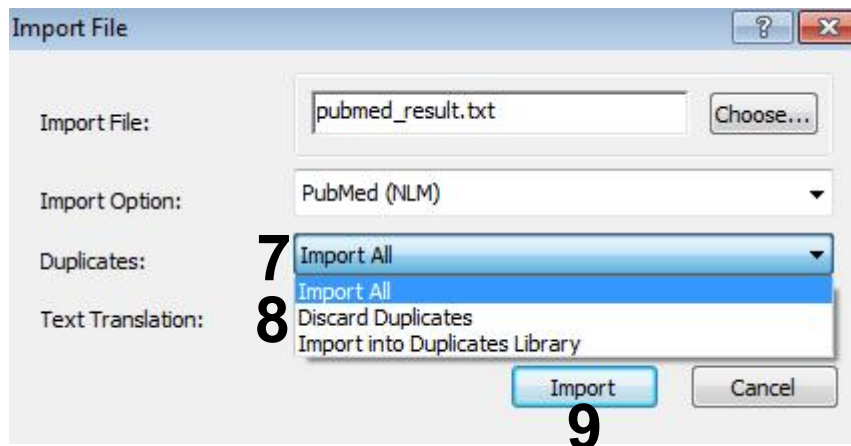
Import File

?

Import File: pubmed_result.txt Choose...

Import Option: PubMed (NLM)

Duplicates: 7 Import All

Import All

Text Translation: 8 Discard Duplicates

Import into Duplicates Library

Import Cancel

9